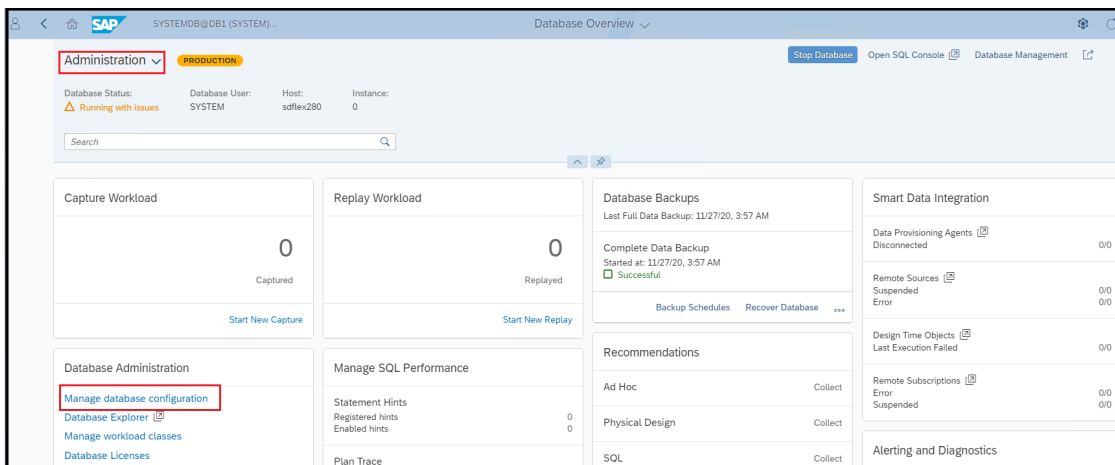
SAP SYSTEMDB@DB1 (SYSTEM)... Database Overview

Administration PRODUCTION

Stop Database Open SQL Console Database Management

Database Status: Running with issues
Database User: SYSTEM
Host: sdflex280
Instance: 0

Search

Capture Workload
0
Captured
Start New Capture

Replay Workload
0
Replayed
Start New Replay

Database Backups
Last Full Data Backup: 11/27/20, 3:57 AM
Complete Data Backup
Started at: 11/27/20, 3:57 AM
Successful
Backup Schedules Recover Database

Smart Data Integration
Data Provisioning Agents
Disconnected 0/0
Remote Sources
Suspended 0/0
Error 0/0
Design Time Objects
Last Execution Failed 0/0
Remote Subscriptions
Error 0/0
Suspended 0/0

Database Administration
Manage database configuration
Database Explorer
Manage workload classes
Database Licenses

Manage SQL Performance
Statement Hints
Registered hints 0
Enabled hints 0
Plan Trace

Recommendations
Ad Hoc Collect
Physical Design Collect
SQL Collect

Alerting and Diagnostics